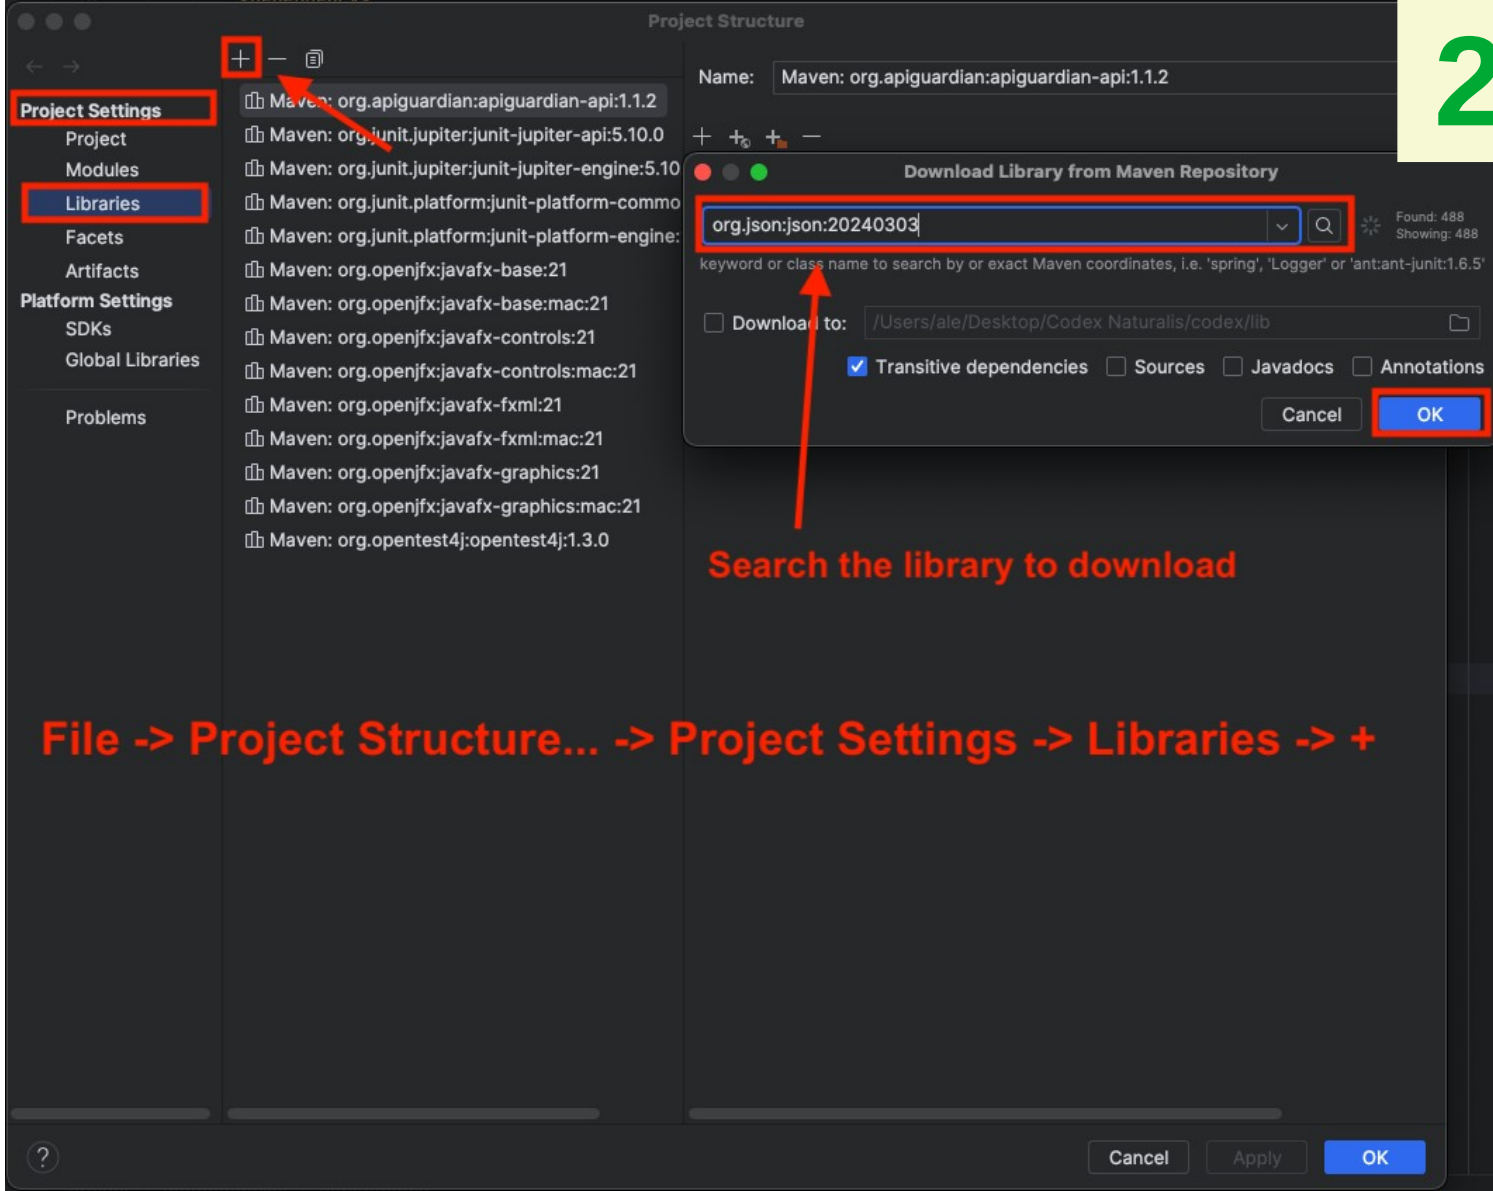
Project Structure

2

Project Settings
Project
Modules
Libraries
Facets
Artifacts
Platform Settings
SDKs
Global Libraries
Problems

Maven: org.apiguardian:apiguardian-api:1.1.2
Maven: org.junit.jupiter:junit-jupiter-api:5.10.0
Maven: org.junit.jupiter:junit-jupiter-engine:5.10
Maven: org.junit.platform:junit-platform-commo
Maven: org.junit.platform:junit-platform-engine:
Maven: org.openjfx:javafx-base:21
Maven: org.openjfx:javafx-base:mac:21
Maven: org.openjfx:javafx-controls:21
Maven: org.openjfx:javafx-controls:mac:21
Maven: org.openjfx:javafx-fxml:21
Maven: org.openjfx:javafx-fxml:mac:21
Maven: org.openjfx:javafx-graphics:21
Maven: org.openjfx:javafx-graphics:mac:21
Maven: org.opentest4j:opentest4j:1.3.0

Name: Maven: org.apiguardian:apiguardian-api:1.1.2

Download Library from Maven Repository
org.json:json:20240303
Found: 488
Showing: 488
keyword or class name to search by or exact Maven coordinates, i.e. 'spring', 'Logger' or 'ant:ant-junit:1.6.5'
Download to: /Users/ale/Desktop/Codex Naturalis/codex/lib
Transitive dependencies Sources Javadocs Annotations
Cancel OK

Search the library to download

File -> Project Structure... -> Project Settings -> Libraries -> +

?
Cancel Apply OK